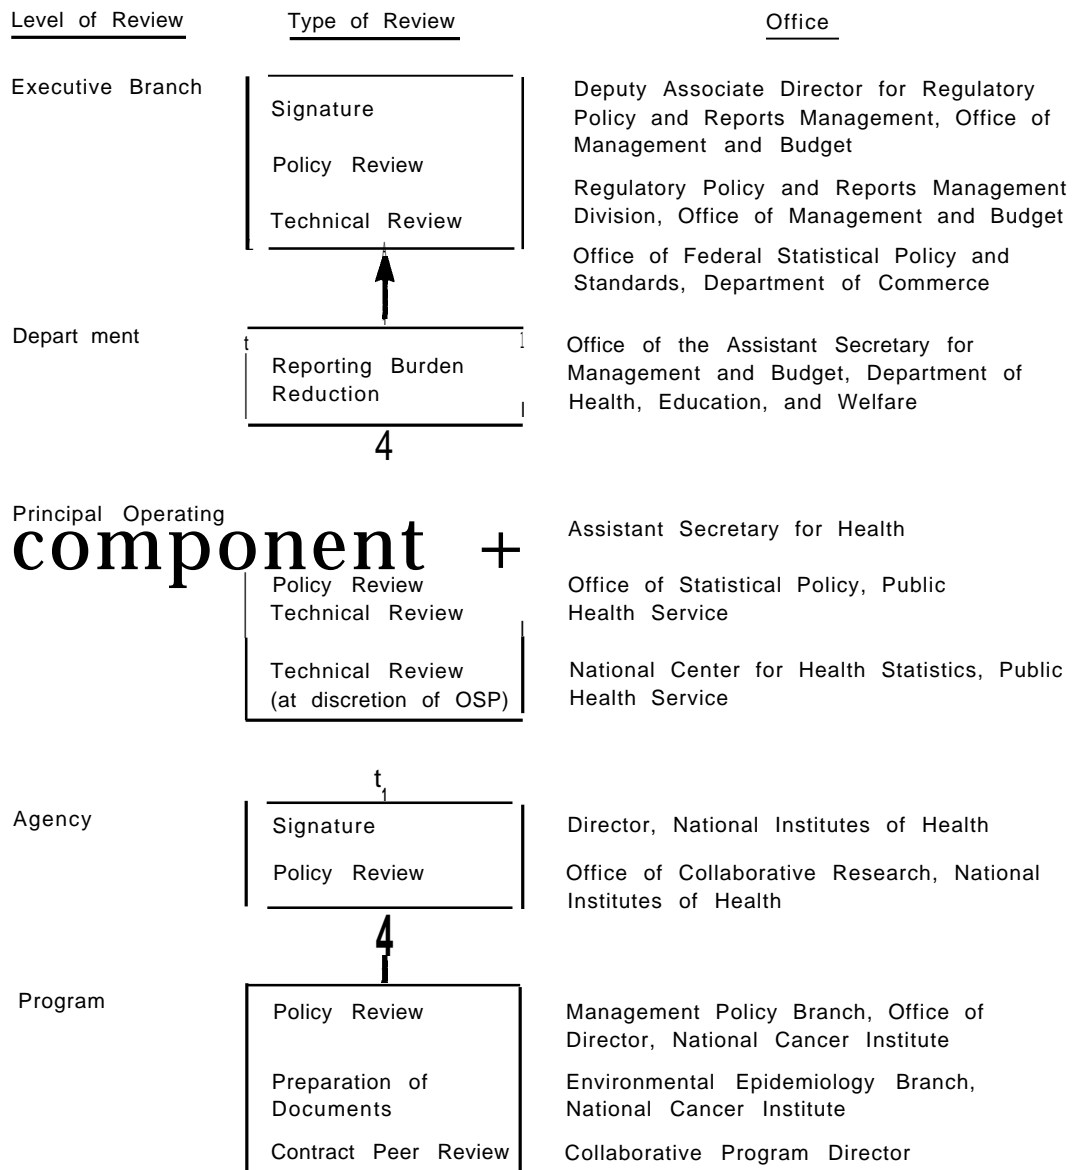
| Level of Review | Type of Review | Office |
|---|---|---|
| Executive Branch | Signature | Deputy Associate Director for Regulatory Policy and Reports Management, Office of Management and Budget |
| | Policy Review | Regulatory Policy and Reports Management Division, Office of Management and Budget |
| | Technical Review | Office of Federal Statistical Policy and Standards, Department of Commerce |
| Depart ment | Reporting Burden Reduction | Office of the Assistant Secretary for Management and Budget, Department of Health, Education, and Welfare |
| Principal Operating component + | | Assistant Secretary for Health |
| | Policy Review<br>Technical Review | Office of Statistical Policy, Public Health Service |
| | Technical Review (at discretion of OSP) | National Center for Health Statistics, Public Health Service |
| Agency | Signature | Director, National Institutes of Health |
| | Policy Review | Office of Collaborative Research, National Institutes of Health |
| Program | Policy Review | Management Policy Branch, Office of Director, National Cancer Institute |
| | Preparation of Documents | Environmental Epidemiology Branch, National Cancer Institute |
| | Contract Peer Review | Collaborative Program Director |

4

t
1

4